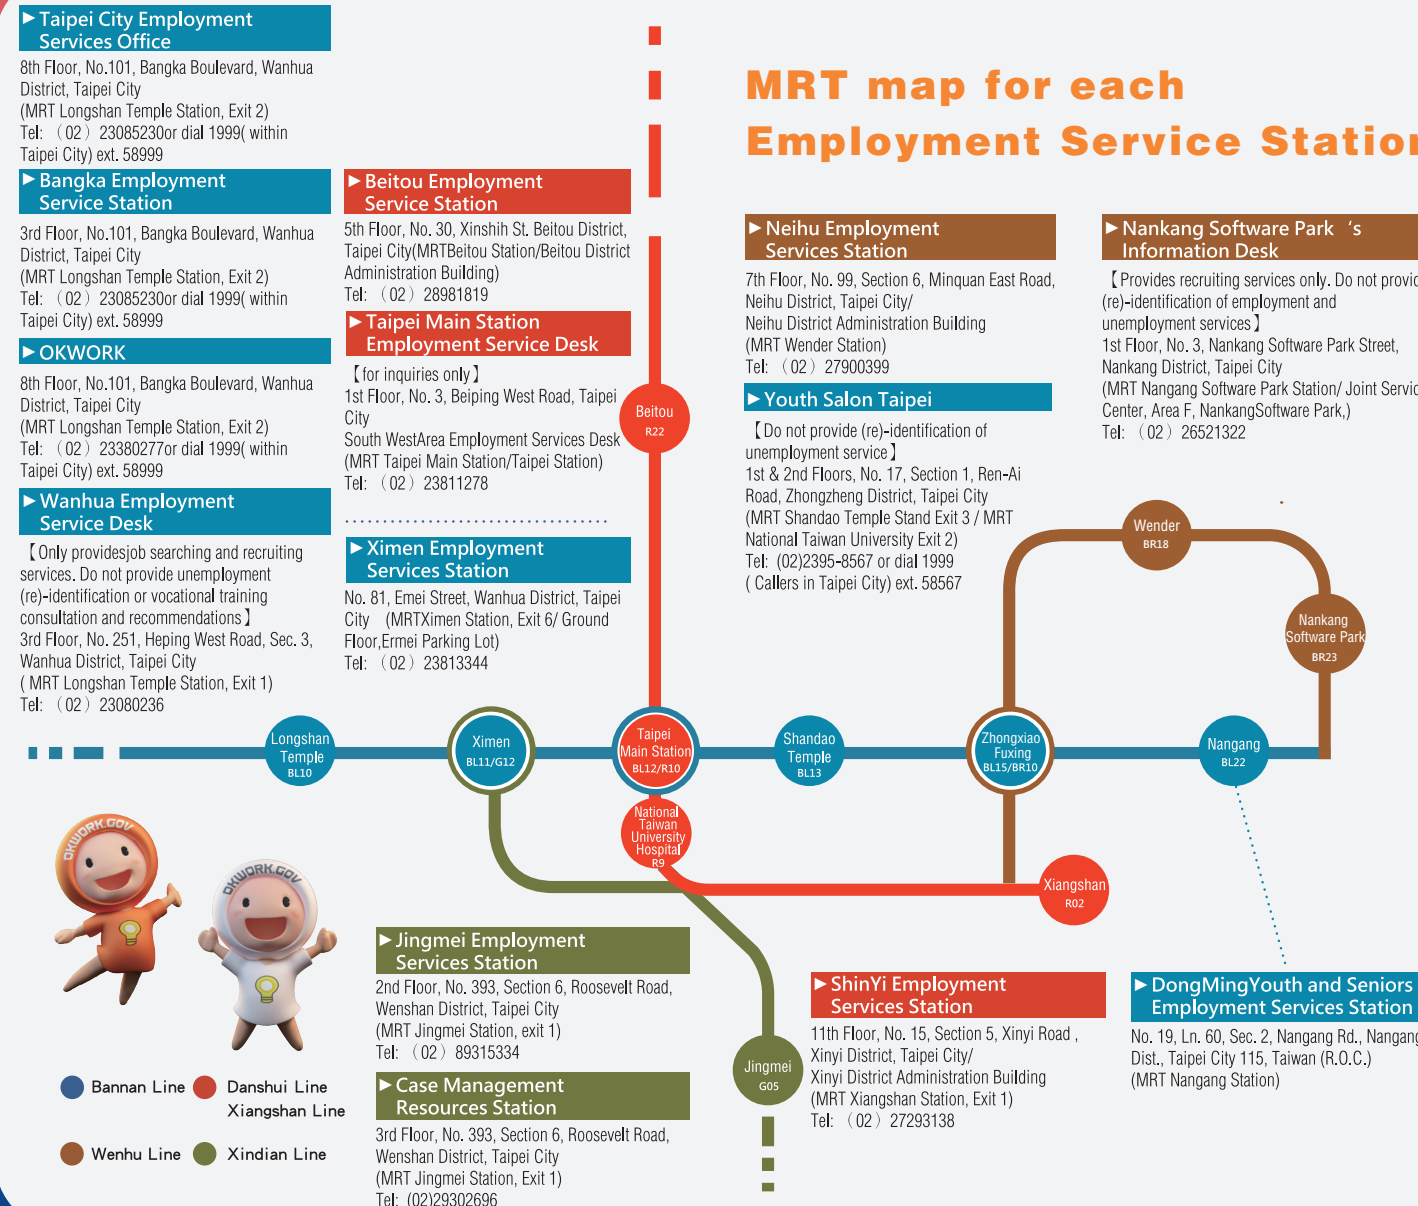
▶ Taipei City Employment Services Office
8th Floor, No.101, Bangka Boulevard, Wanhua District, Taipei City
(MRT Longshan Temple Station, Exit 2)
Tel: （02）23085230or dial 1999( within Taipei City) ext. 58999

▶ Bangka Employment Service Station
3rd Floor, No.101, Bangka Boulevard, Wanhua District, Taipei City
(MRT Longshan Temple Station, Exit 2)
Tel: （02）23085230or dial 1999( within Taipei City) ext. 58999

▶ OKWORK
8th Floor, No.101, Bangka Boulevard, Wanhua District, Taipei City
(MRT Longshan Temple Station, Exit 2)
Tel: （02）23380277or dial 1999( within Taipei City) ext. 58999

▶ Wanhua Employment Service Desk
【Only providesjob searching and recruiting services. Do not provide unemployment (re)-identification or vocational training consultation and recommendations】
3rd Floor, No. 251, Heping West Road, Sec. 3, Wanhua District, Taipei City
( MRT Longshan Temple Station, Exit 1)
Tel: （02）23080236

▶ Beitou Employment Service Station
5th Floor, No. 30, Xinshih St. Beitou District, Taipei City(MRTBeitou Station/Beitou District Administration Building)
Tel: （02）28981819

▶ Taipei Main Station Employment Service Desk
【for inquiries only】
1st Floor, No. 3, Beiping West Road, Taipei City
South WestArea Employment Services Desk
(MRT Taipei Main Station/Taipei Station)
Tel: （02）23811278

▶ Ximen Employment Services Station
No. 81, Emei Street, Wanhua District, Taipei City (MRTXimen Station, Exit 6/ Ground Floor,Ermei Parking Lot)
Tel: （02）23813344

MRT map for each Employment Service Statio

▶ Neihu Employment Services Station
7th Floor, No. 99, Section 6, Minquan East Road, Neihu District, Taipei City/
Neihu District Administration Building
(MRT Wender Station)
Tel: （02）27900399

▶ Youth Salon Taipei
【Do not provide (re)-identification of unemployment service】
1st & 2nd Floors, No. 17, Section 1, Ren-Ai Road, Zhongzheng District, Taipei City
(MRT Shandao Temple Stand Exit 3 / MRT National Taiwan University Exit 2)
Tel: (02)2395-8567 or dial 1999
( Callers in Taipei City) ext. 58567

▶ Nankang Software Park 's Information Desk
【Provides recruiting services only. Do not provic (re)-identification of employment and unemployment services】
1st Floor, No. 3, Nankang Software Park Street, Nankang District, Taipei City
(MRT Nangang Software Park Station/ Joint Servic Center, Area F, NankangSoftware Park,)
Tel: （02）26521322

Beitou R22
Wender BR18
Nankang Software Park BR23
Longshan Temple BL10
Ximen BL11/G12
Taipei Main Station BL12/R10
Shandao Temple BL13
Zhongxiao Fuxing BL15/BR10
Nangang BL22
National Taiwan University Hospital R9
Xiangshan R02
Jingmei G05

▶ Jingmei Employment Services Station
2nd Floor, No. 393, Section 6, Roosevelt Road, Wenshan District, Taipei City
(MRT Jingmei Station, exit 1)
Tel: （02）89315334

▶ Case Management Resources Station
3rd Floor, No. 393, Section 6, Roosevelt Road, Wenshan District, Taipei City
(MRT Jingmei Station, Exit 1)
Tel: (02)29302696

▶ ShinYi Employment Services Station
11th Floor, No. 15, Section 5, Xinyi Road , Xinyi District, Taipei City/
Xinyi District Administration Building
(MRT Xiangshan Station, Exit 1)
Tel: （02）27293138

▶ DongMingYouth and Seniors Employment Services Station
No. 19, Ln. 60, Sec. 2, Nangang Rd., Nangang Dist., Taipei City 115, Taiwan (R.O.C.)
(MRT Nangang Station)

OKWORK.GOV
OKWORK.GOV

Bannan Line
Danshui Line Xiangshan Line
Wenhu Line
Xindian Line